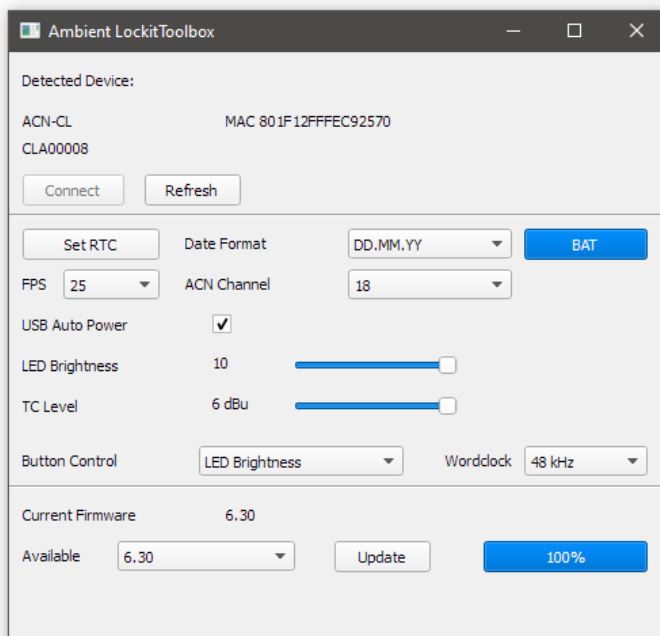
Ambient LockitToolbox

Detected Device:

ACN-CL
CLA00008

MAC 801F12FFFEC92570

Connect
Refresh

Set RTC
Date Format
DD.MM.YY
BAT

FPS
25
ACN Channel
18

USB Auto Power
✓

LED Brightness
10

TC Level
6 dBu

Button Control
LED Brightness
Wordclock
48 kHz

Current Firmware
6.30

Available
6.30
Update
100%